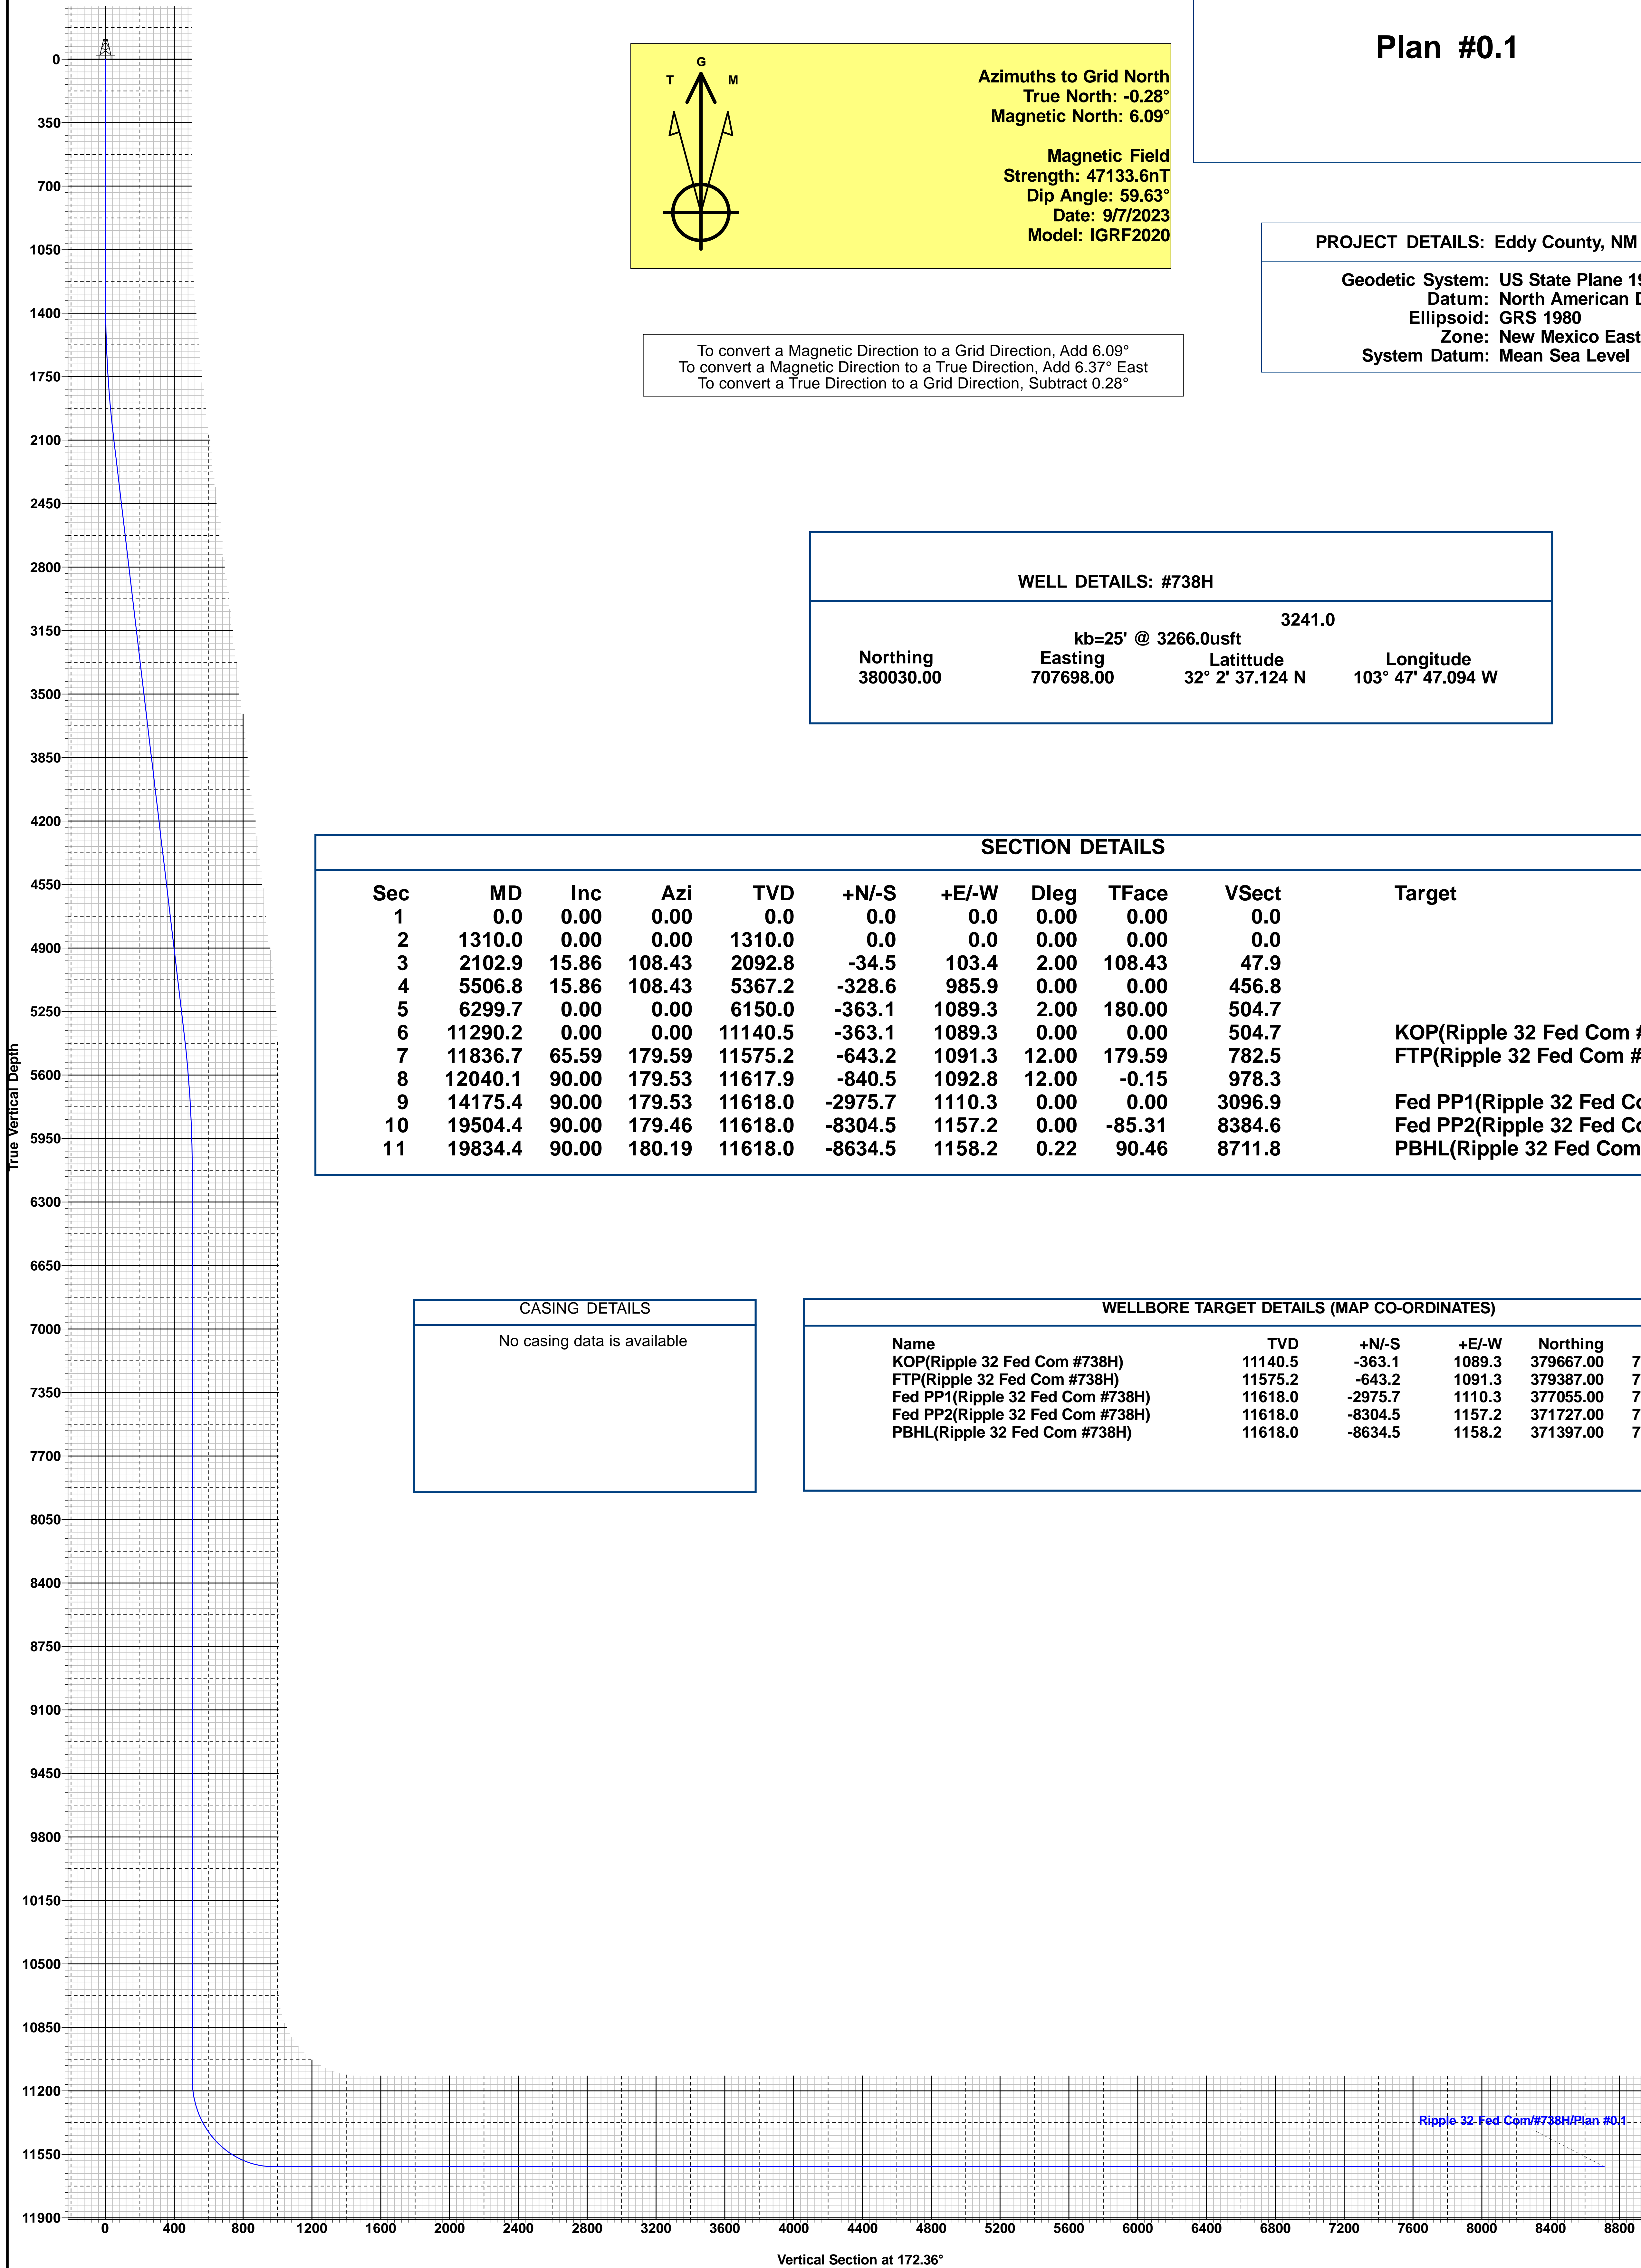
Plan #0.1

G
T M

Azimuths to Grid North
True North: -0.28°
Magnetic North: 6.09°

Magnetic Field
Strength: 47133.6nT
Dip Angle: 59.63°
Date: 9/7/2023
Model: IGRF2020

To convert a Magnetic Direction to a Grid Direction, Add 6.09°
To convert a Magnetic Direction to a True Direction, Add 6.37° East
To convert a True Direction to a Grid Direction, Subtract 0.28°

PROJECT DETAILS: Eddy County, NM

Geodetic System: US State Plane 1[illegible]
Datum: North American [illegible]
Ellipsoid: GRS 1980
Zone: New Mexico East
System Datum: Mean Sea Level

WELL DETAILS: #738H

3241.0
kb=25' @ 3266.0usft

| Northing | Easting | Latittude | Longitude |
|---|---|---|---|
| 380030.00 | 707698.00 | 32° 2' 37.124 N | 103° 47' 47.094 W |

SECTION DETAILS

| Sec | MD | Inc | Azi | TVD | +N/-S | +E/-W | Dleg | TFace | VSect | Target |
|---|---|---|---|---|---|---|---|---|---|---|
| 1 | 0.0 | 0.00 | 0.00 | 0.0 | 0.0 | 0.0 | 0.00 | 0.00 | 0.0 | |
| 2 | 1310.0 | 0.00 | 0.00 | 1310.0 | 0.0 | 0.0 | 0.00 | 0.00 | 0.0 | |
| 3 | 2102.9 | 15.86 | 108.43 | 2092.8 | -34.5 | 103.4 | 2.00 | 108.43 | 47.9 | |
| 4 | 5506.8 | 15.86 | 108.43 | 5367.2 | -328.6 | 985.9 | 0.00 | 0.00 | 456.8 | |
| 5 | 6299.7 | 0.00 | 0.00 | 6150.0 | -363.1 | 1089.3 | 2.00 | 180.00 | 504.7 | |
| 6 | 11290.2 | 0.00 | 0.00 | 11140.5 | -363.1 | 1089.3 | 0.00 | 0.00 | 504.7 | KOP(Ripple 32 Fed Com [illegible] |
| 7 | 11836.7 | 65.59 | 179.59 | 11575.2 | -643.2 | 1091.3 | 12.00 | 179.59 | 782.5 | FTP(Ripple 32 Fed Com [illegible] |
| 8 | 12040.1 | 90.00 | 179.53 | 11617.9 | -840.5 | 1092.8 | 12.00 | -0.15 | 978.3 | |
| 9 | 14175.4 | 90.00 | 179.53 | 11618.0 | -2975.7 | 1110.3 | 0.00 | 0.00 | 3096.9 | Fed PP1(Ripple 32 Fed C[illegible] |
| 10 | 19504.4 | 90.00 | 179.46 | 11618.0 | -8304.5 | 1157.2 | 0.00 | -85.31 | 8384.6 | Fed PP2(Ripple 32 Fed C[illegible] |
| 11 | 19834.4 | 90.00 | 180.19 | 11618.0 | -8634.5 | 1158.2 | 0.22 | 90.46 | 8711.8 | PBHL(Ripple 32 Fed Com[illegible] |

CASING DETAILS
No casing data is available

WELLBORE TARGET DETAILS (MAP CO-ORDINATES)

| Name | TVD | +N/-S | +E/-W | Northing | |
|---|---|---|---|---|---|
| KOP(Ripple 32 Fed Com #738H) | 11140.5 | -363.1 | 1089.3 | 379667.00 | 7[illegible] |
| FTP(Ripple 32 Fed Com #738H) | 11575.2 | -643.2 | 1091.3 | 379387.00 | 7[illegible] |
| Fed PP1(Ripple 32 Fed Com #738H) | 11618.0 | -2975.7 | 1110.3 | 377055.00 | 7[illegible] |
| Fed PP2(Ripple 32 Fed Com #738H) | 11618.0 | -8304.5 | 1157.2 | 371727.00 | 7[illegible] |
| PBHL(Ripple 32 Fed Com #738H) | 11618.0 | -8634.5 | 1158.2 | 371397.00 | 7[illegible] |

True Vertical Depth

0
350
700
1050
1400
1750
2100
2450
2800
3150
3500
3850
4200
4550
4900
5250
5600
5950
6300
6650
7000
7350
7700
8050
8400
8750
9100
9450
9800
10150
10500
10850
11200
11550
11900

0 400 800 1200 1600 2000 2400 2800 3200 3600 4000 4400 4800 5200 5600 6000 6400 6800 7200 7600 8000 8400 8800

Ripple 32 Fed Com/#738H/Plan #0.1

Vertical Section at 172.36°